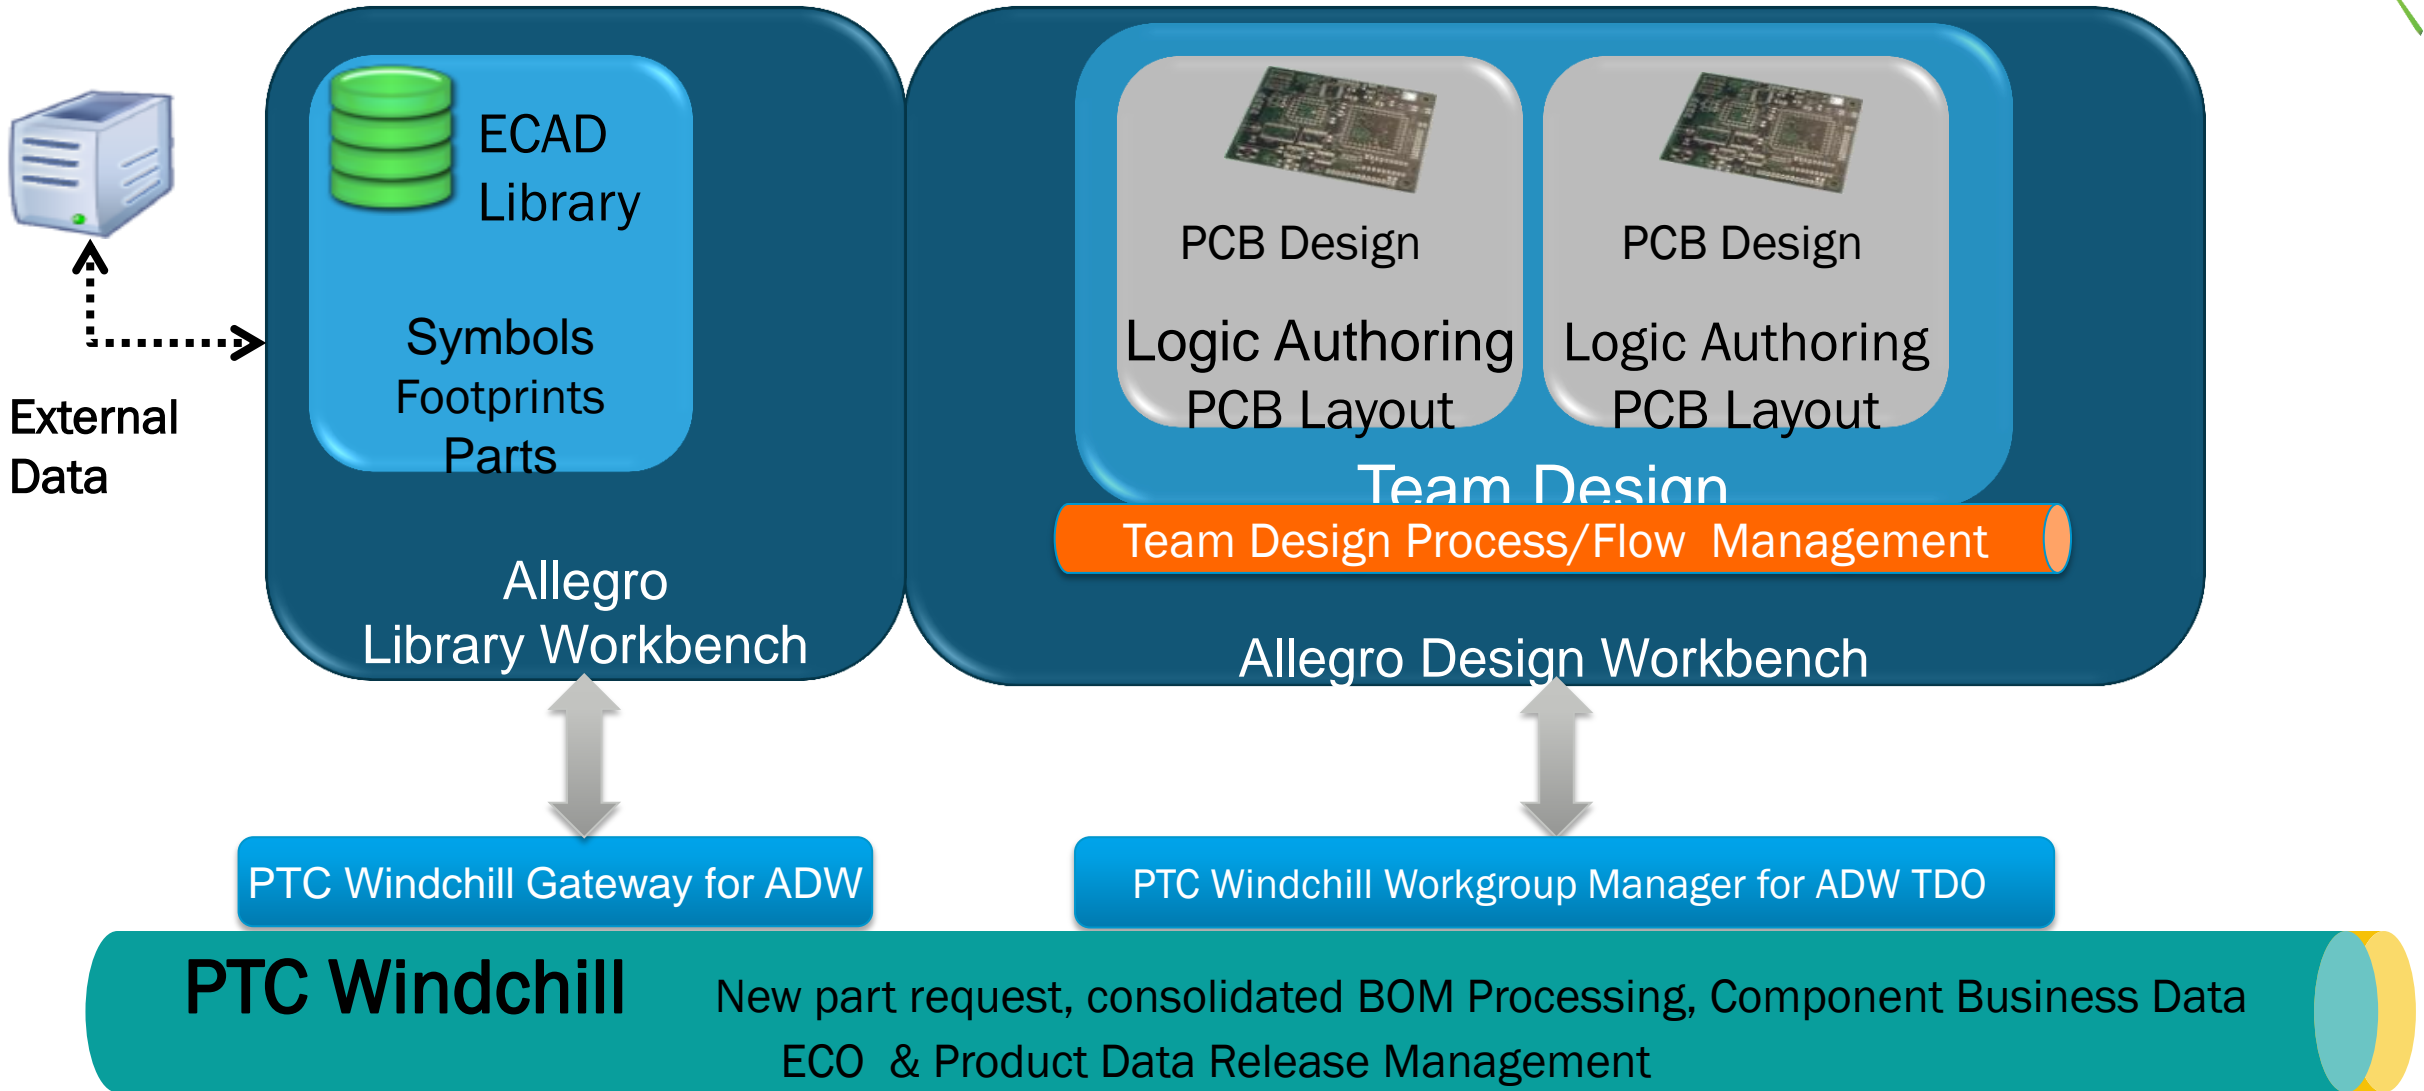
External Data

ECAD Library

Symbols
Footprints
Parts

Allegro
Library Workbench

PCB Design

Logic Authoring
PCB Layout

PCB Design

Logic Authoring
PCB Layout

Team Design

Team Design Process/Flow Management

Allegro Design Workbench

PTC Windchill Gateway for ADW

PTC Windchill Workgroup Manager for ADW TDO

PTC Windchill

New part request, consolidated BOM Processing, Component Business Data
ECO & Product Data Release Management